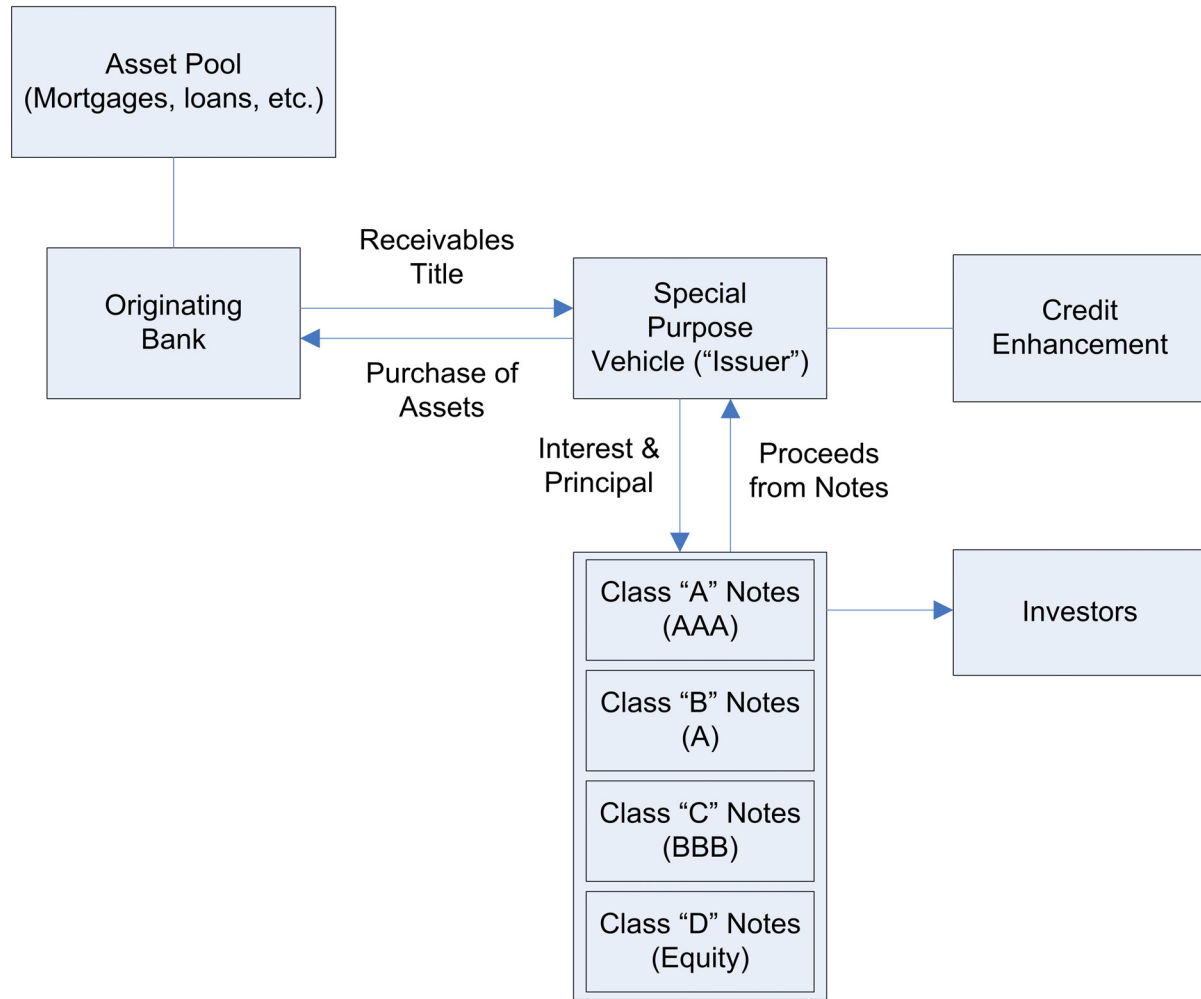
Asset Pool
(Mortgages, loans, etc.)

Originating Bank

Receivables Title

Purchase of Assets

Special Purpose Vehicle (“Issuer”)

Credit Enhancement

Interest & Principal

Proceeds from Notes

Class “A” Notes (AAA)

Class “B” Notes (A)

Class “C” Notes (BBB)

Class “D” Notes (Equity)

Investors